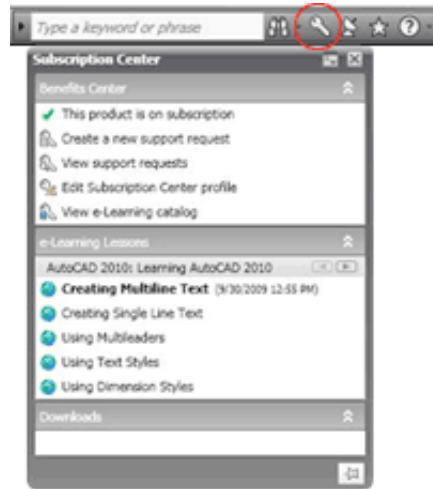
Type a keyword or phrase

Subscription Center

Benefits Center

This product is on subscription

Create a new support request

View support requests

Edit Subscription Center profile

View e-Learning catalog

e-Learning Lessons

AutoCAD 2010: Learning AutoCAD 2010

**Creating Multiline Text** (9/30/2009 12:55 PM)

Creating Single Line Text

Using Multileaders

Using Text Styles

Using Dimension Styles

Downloads